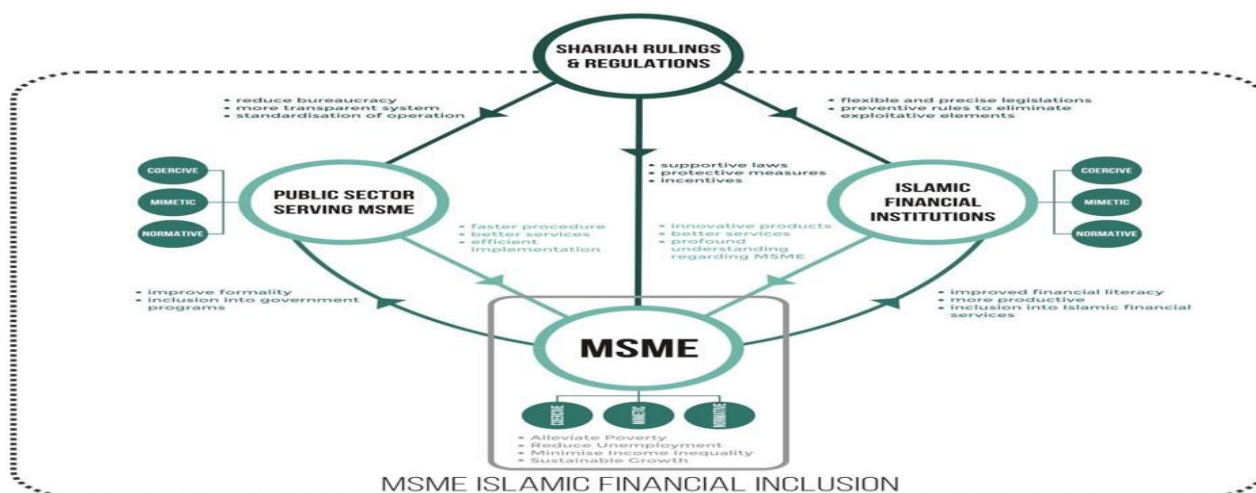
SHARIAH RULINGS & REGULATIONS

• reduce bureaucracy
• more transparent system
• standardisation of operation

• flexible and precise legislations
• preventive rules to eliminate exploitative elements

• supportive laws
• protective measures
• incentives

COERCIVE
MIMETIC
NORMATIVE

PUBLIC SECTOR SERVING MSME

ISLAMIC FINANCIAL INSTITUTIONS

COERCIVE
MIMETIC
NORMATIVE

• faster procedure
• better services
• efficient implementation

• innovative products
• better services
• profound understanding regarding MSME

• improve formality
• inclusion into government programs

• improved financial literacy
• more productive
• inclusion into Islamic financial services

MSME

COERCIVE
MIMETIC
NORMATIVE

• Alleviate Poverty
• Reduce Unemployment
• Minimise Income Inequality
• Sustainable Growth

MSME ISLAMIC FINANCIAL INCLUSION